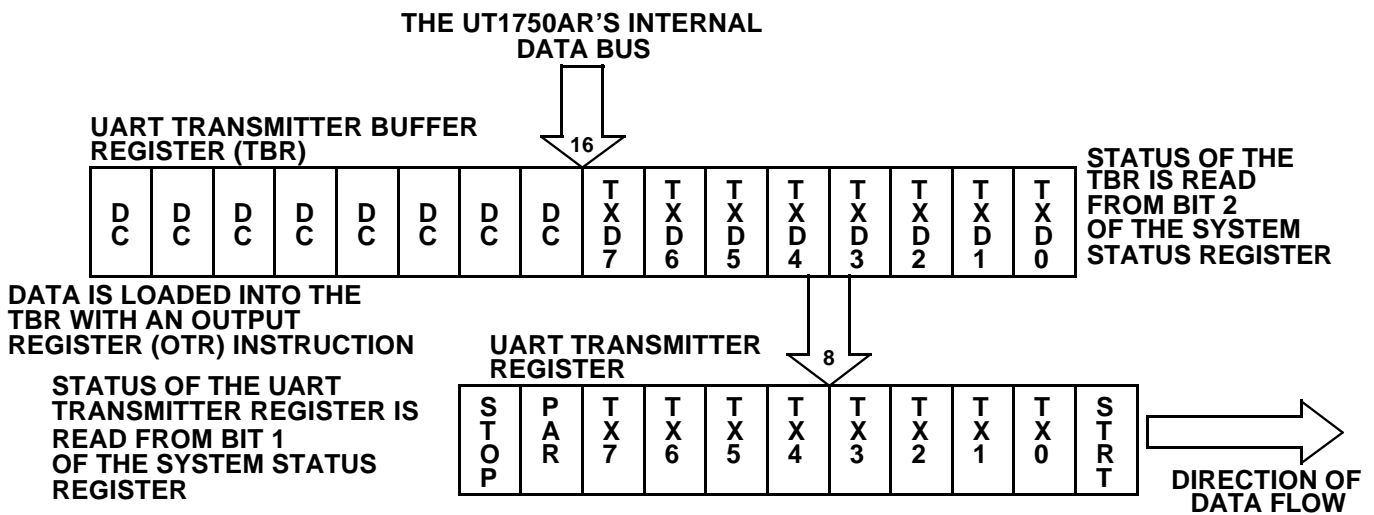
THE UT1750AR'S INTERNAL DATA BUS

16

UART TRANSMITTER BUFFER REGISTER (TBR)

| DC | DC | DC | DC | DC | DC | DC | DC | TXD7 | TXD6 | TXD5 | TXD4 | TXD3 | TXD2 | TXD1 | TXD0 |
|---|---|---|---|---|---|---|---|---|---|---|---|---|---|---|---|

STATUS OF THE TBR IS READ FROM BIT 2 OF THE SYSTEM STATUS REGISTER

DATA IS LOADED INTO THE TBR WITH AN OUTPUT REGISTER (OTR) INSTRUCTION

UART TRANSMITTER REGISTER

8

STATUS OF THE UART TRANSMITTER REGISTER IS READ FROM BIT 1 OF THE SYSTEM STATUS REGISTER

| STOP | PAR | TX7 | TX6 | TX5 | TX4 | TX3 | TX2 | TX1 | TX0 | STRT |
|---|---|---|---|---|---|---|---|---|---|---|

DIRECTION OF DATA FLOW